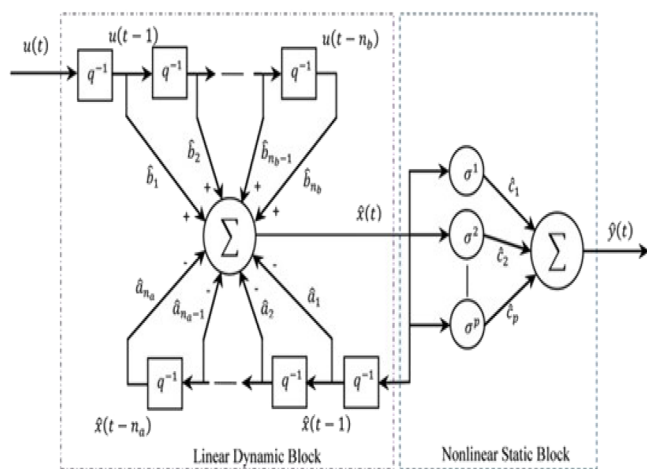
$u(t)$

$u(t-1)$

$u(t-n_b)$

$q^{-1}$

$q^{-1}$

$q^{-1}$

$\hat{b}_1$

$\hat{b}_2$

$\hat{b}_{n_b-1}$

$\hat{b}_{n_b}$

+

+

+

+

$\sum$

$\hat{x}(t)$

-

-

-

-

$\hat{a}_{n_a}$

$\hat{a}_{n_a-1}$

$\hat{a}_2$

$\hat{a}_1$

$q^{-1}$

$q^{-1}$

$q^{-1}$

$\hat{x}(t-n_a)$

$\hat{x}(t-1)$

$\sigma^1$

$\sigma^2$

$\sigma^p$

$\hat{c}_1$

$\hat{c}_2$

$\hat{c}_p$

$\sum$

$\hat{y}(t)$

Linear Dynamic Block

Nonlinear Static Block